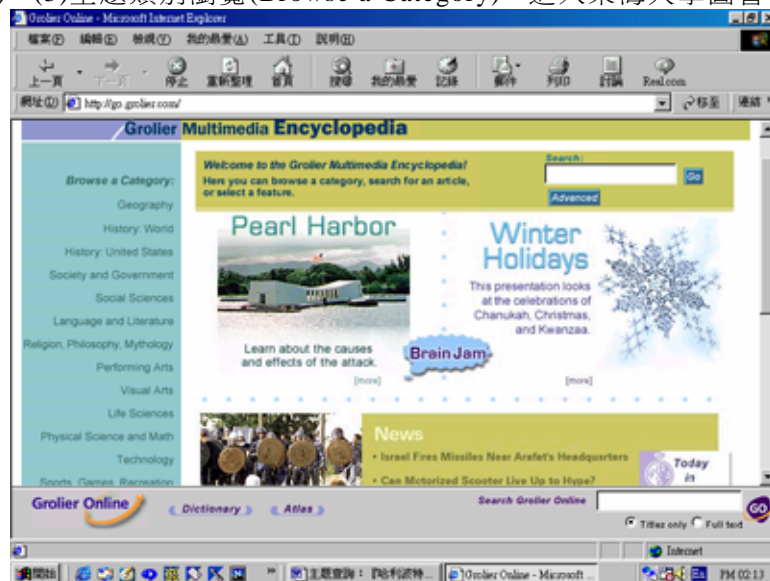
(3)主題瀏覽(Browse a Category)，進入葛羅里

Grolier Online - Microsoft Internet Explorer

檔案(F) 編輯(E) 檢視(V) 我的最愛(A) 工具(T) 說明(H)

上一頁 下一頁 停止 重新整理 首頁 搜尋 我的最愛 記錄 郵件 列印 討論 Real.com

網址(D) http://go.grolier.com/ 移至 連結

Grolier Multimedia Encyclopedia

Browse a Category:
Geography
History: World
History: United States
Society and Government
Social Sciences
Language and Literature
Religion, Philosophy, Mythology
Performing Arts
Visual Arts
Life Sciences
Physical Science and Math
Technology
Sports, Games, Recreation

Welcome to the Grolier Multimedia Encyclopedia!
Here you can browse a category, search for an article, or select a feature.

Search:
Go
Advanced

Pearl Harbor
Learn about the causes and effects of the attack.
[more]

Brain Jam

Winter Holidays
This presentation looks at the celebrations of Chanukah, Christmas, and Kwanzaa.
[more]

News
• Israel Fires Missiles Near Arafat's Headquarters
• Can Motorized Scooter Live Up to Hype?

Today in

Grolier Online
Dictionary
Atlas
Search Grolier Online
GO
Titles only Full text

Internet

開始 主題查詢：[哈利波特... Grolier Online - Microsoft ... PM 02:13